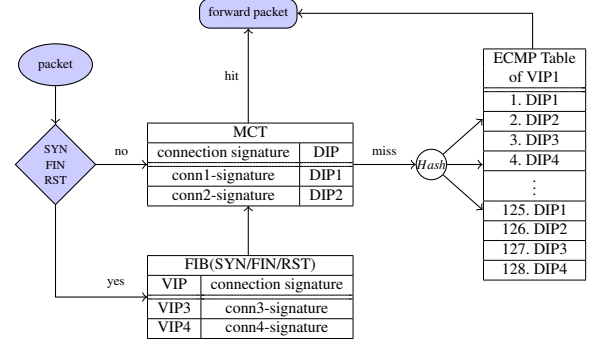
forward packet

packet

hit

SYN
FIN
RST

no

MCT

| connection signature | DIP |
|---|---|
| conn1-signature | DIP1 |
| conn2-signature | DIP2 |

miss

Hash

ECMP Table of VIP1

| |
|---|
| 1. DIP1 |
| 2. DIP2 |
| 3. DIP3 |
| 4. DIP4 |
| ⋮ |
| 125. DIP1 |
| 126. DIP2 |
| 127. DIP3 |
| 128. DIP4 |

yes

FIB(SYN/FIN/RST)

| VIP | connection signature |
|---|---|
| VIP3 | conn3-signature |
| VIP4 | conn4-signature |